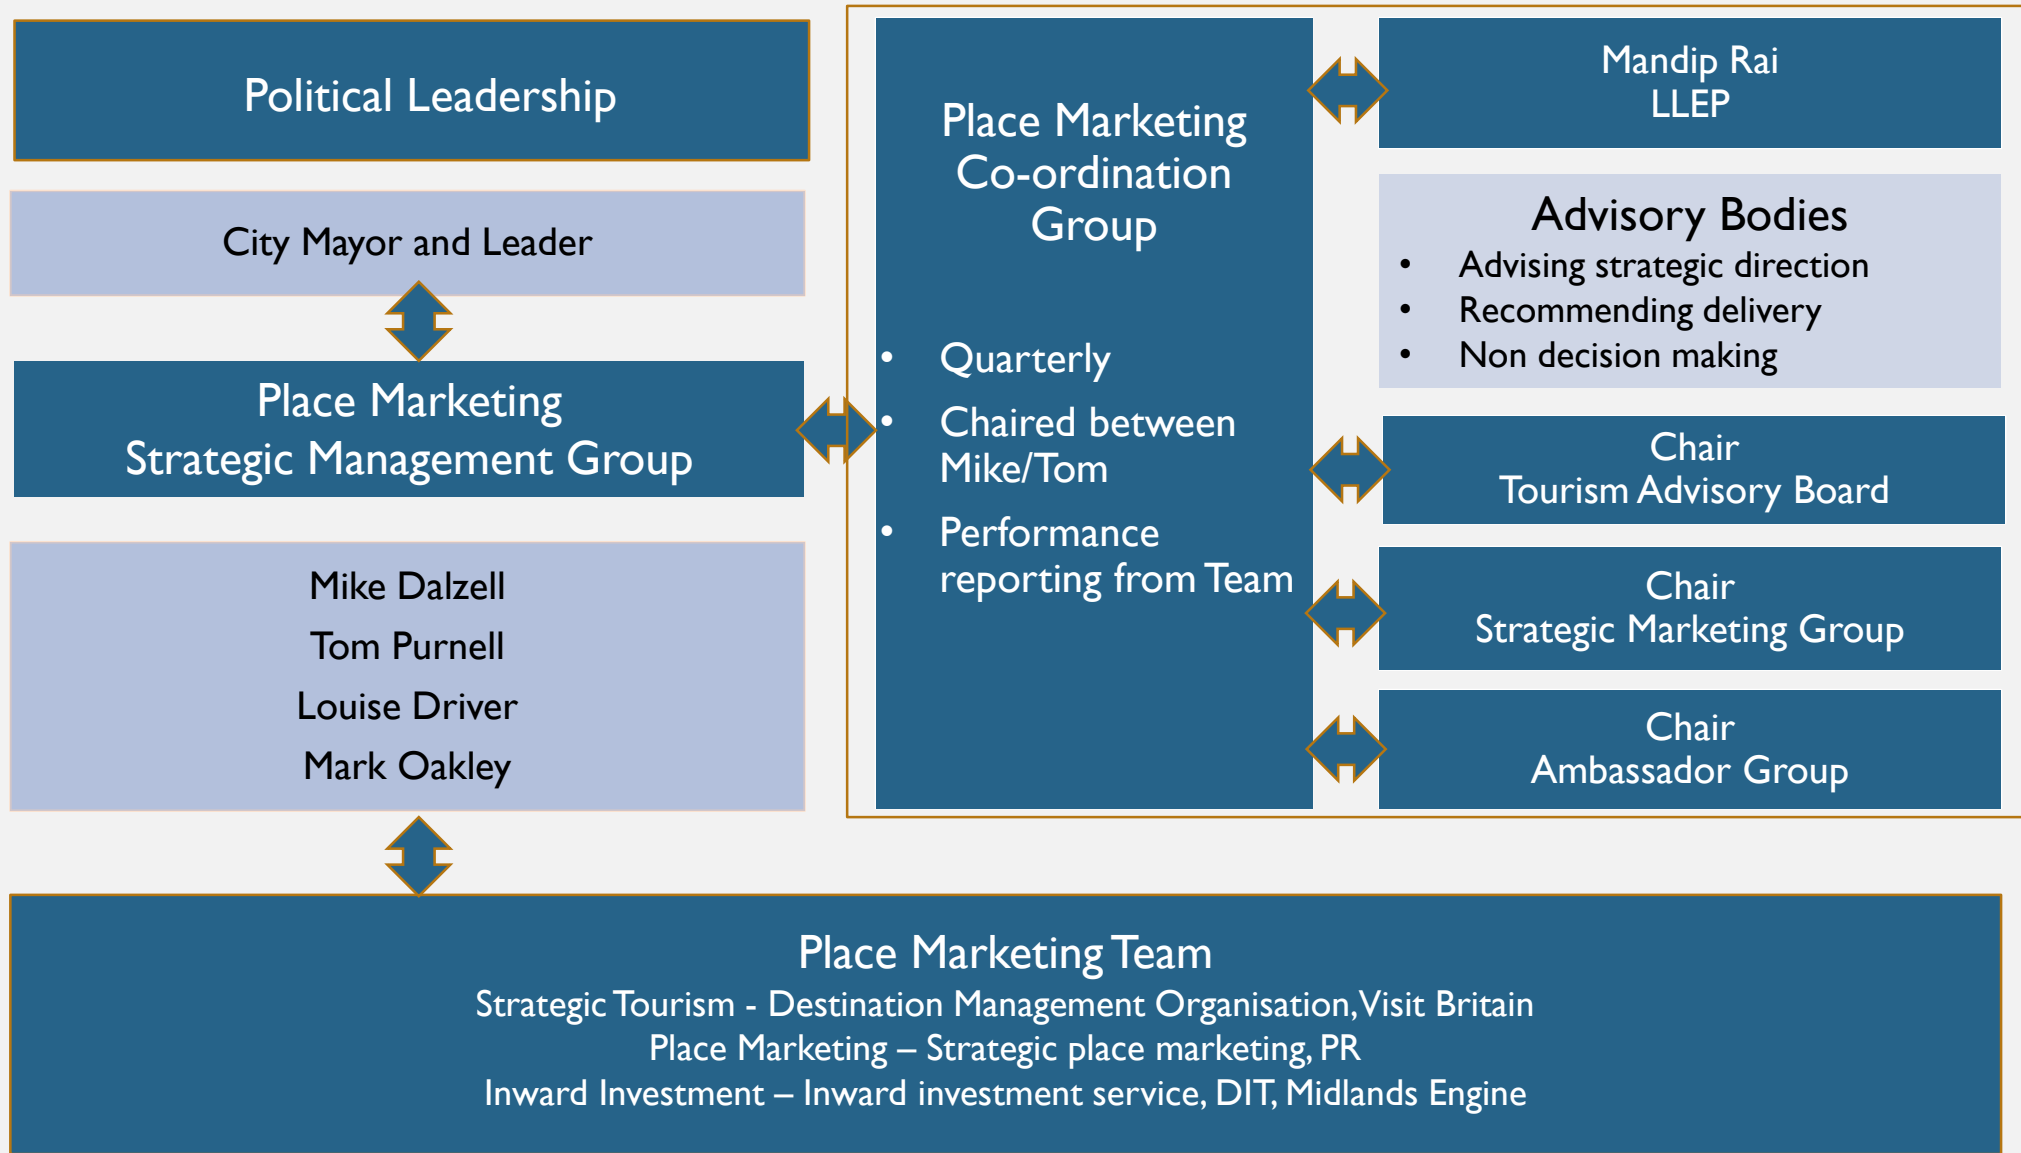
Political Leadership

City Mayor and Leader

Place Marketing
Strategic Management Group

Mike Dalzell
Tom Purnell
Louise Driver
Mark Oakley

Place Marketing Co-ordination Group

- Quarterly
- Chaired between Mike/Tom
- Performance reporting from Team

Mandip Rai
LLEP

Advisory Bodies
- Advising strategic direction
- Recommending delivery
- Non decision making

Chair
Tourism Advisory Board

Chair
Strategic Marketing Group

Chair
Ambassador Group

Place Marketing Team
Strategic Tourism - Destination Management Organisation,Visit Britain
Place Marketing – Strategic place marketing, PR
Inward Investment – Inward investment service, DIT, Midlands Engine